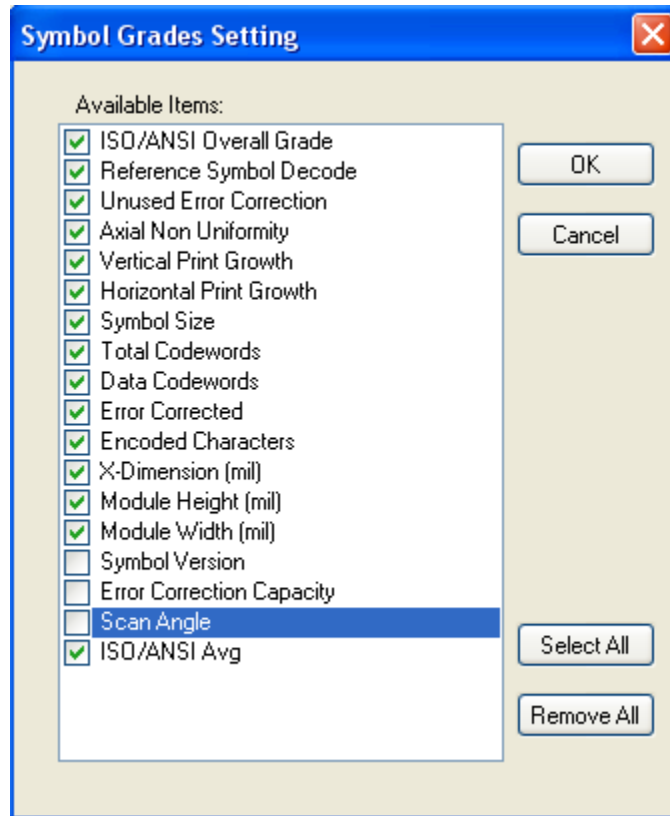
Symbol Grades Setting

Available Items:

ISO/ANSI Overall Grade
Reference Symbol Decode
Unused Error Correction
Axial Non Uniformity
Vertical Print Growth
Horizontal Print Growth
Symbol Size
Total Codewords
Data Codewords
Error Corrected
Encoded Characters
X-Dimension (mil)
Module Height (mil)
Module Width (mil)
Symbol Version
Error Correction Capacity
Scan Angle
ISO/ANSI Avg

OK
Cancel
Select All
Remove All